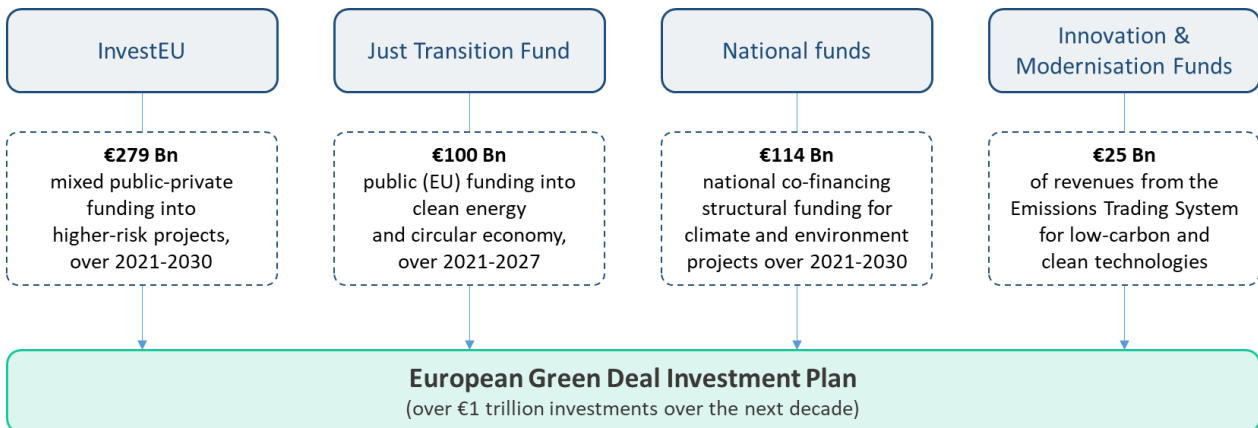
InvestEU

€279 Bn
mixed public-private funding into higher-risk projects, over 2021-2030

Just Transition Fund

€100 Bn
public (EU) funding into clean energy and circular economy, over 2021-2027

National funds

€114 Bn
national co-financing structural funding for climate and environment projects over 2021-2030

Innovation & Modernisation Funds

€25 Bn
of revenues from the Emissions Trading System for low-carbon and clean technologies

European Green Deal Investment Plan
(over €1 trillion investments over the next decade)